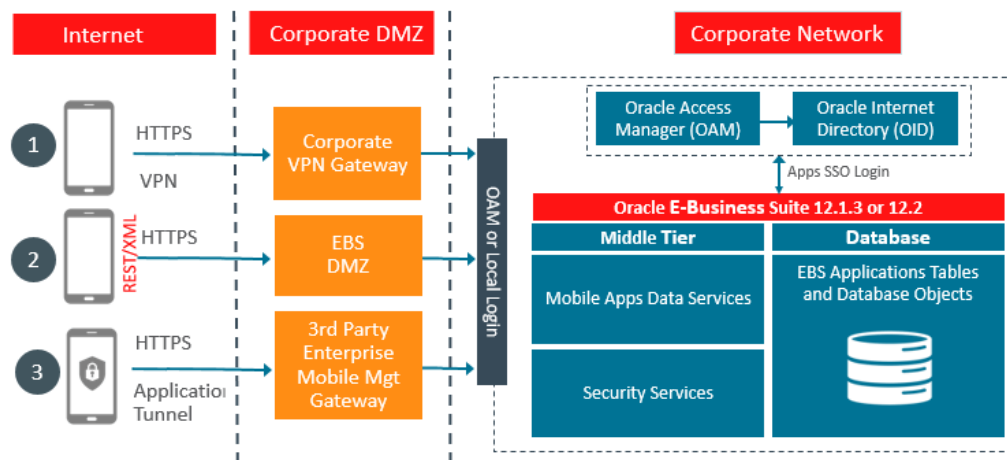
Internet

Corporate DMZ

Corporate Network

1

HTTPS

VPN

2

REST/XML

HTTPS

3

HTTPS

Applicatio
Tunnel

Corporate VPN Gateway

EBS DMZ

3rd Party Enterprise Mobile Mgt Gateway

OAM or Local Login

Oracle Access Manager (OAM)

Oracle Internet Directory (OID)

Apps SSO Login

Oracle E-Business Suite 12.1.3 or 12.2

Middle Tier

Database

Mobile Apps Data Services

Security Services

EBS Applications Tables and Database Objects